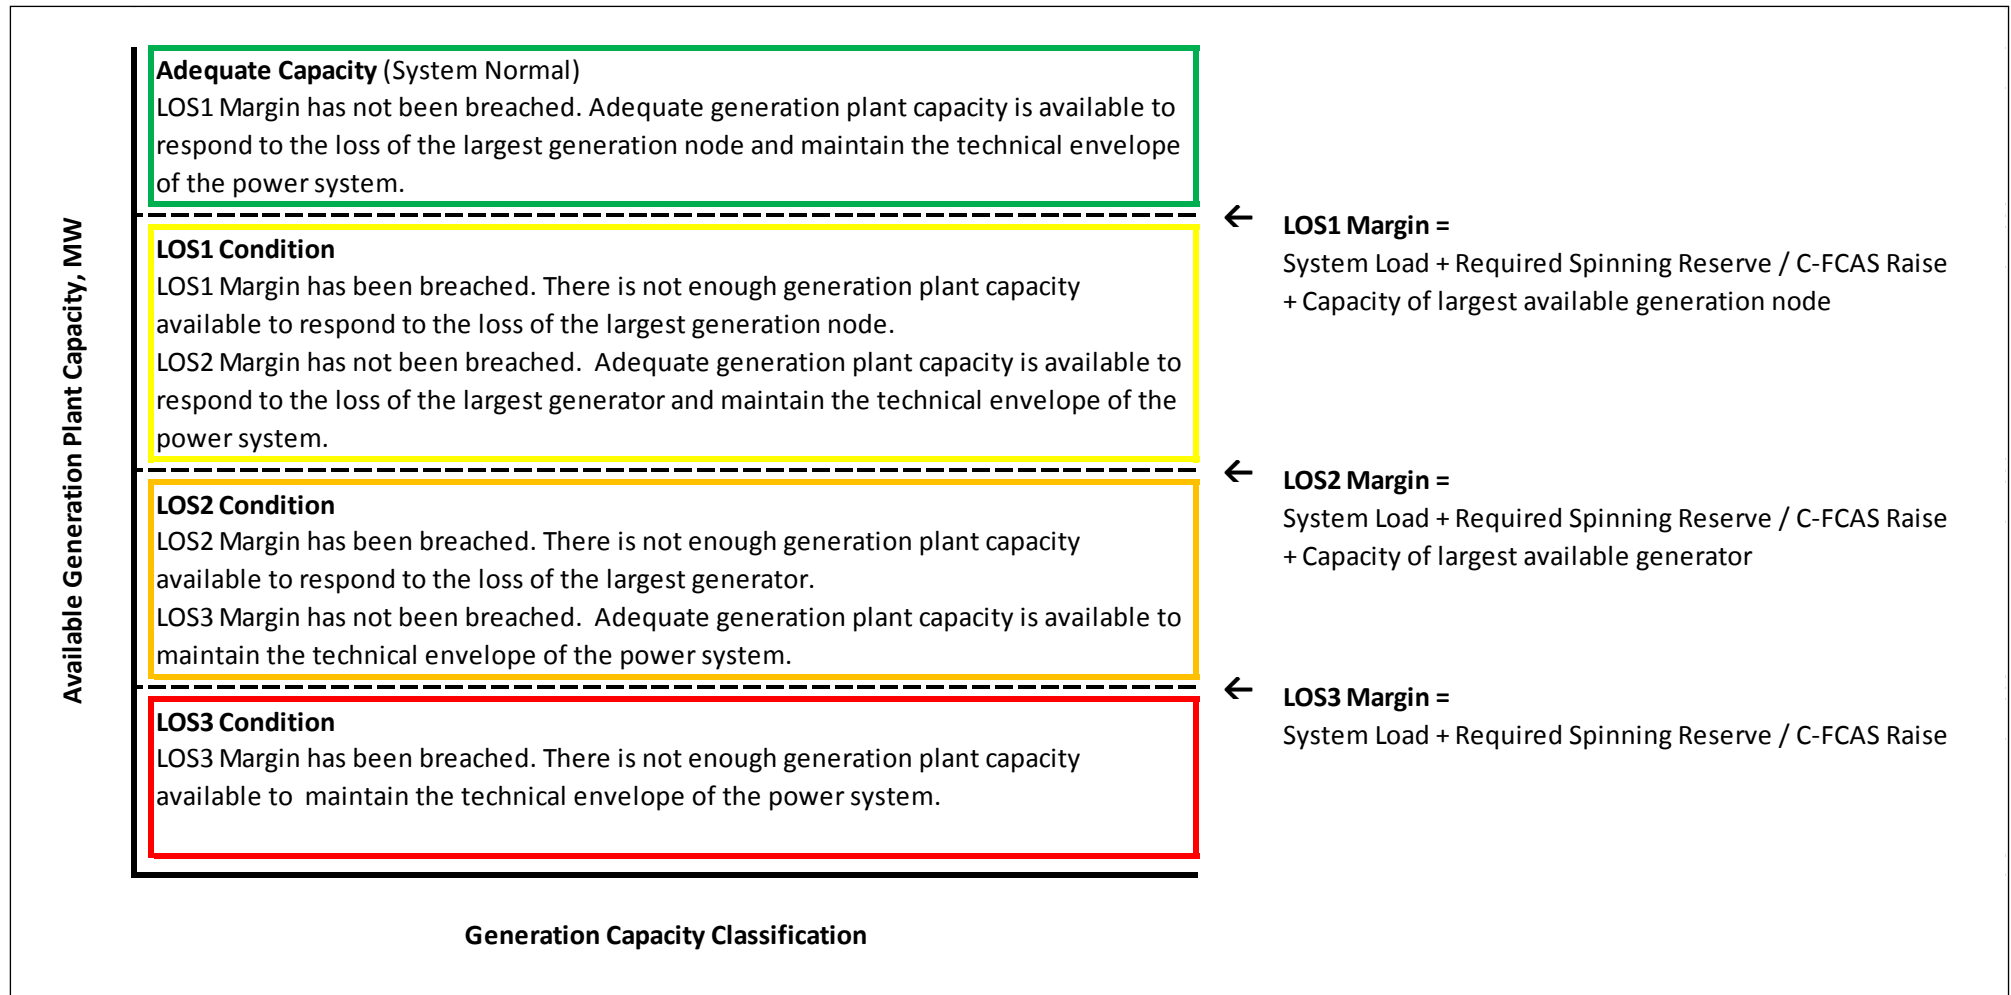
Available Generation Plant Capacity, MW

**Adequate Capacity** (System Normal)
LOS1 Margin has not been breached. Adequate generation plant capacity is available to respond to the loss of the largest generation node and maintain the technical envelope of the power system.

**LOS1 Condition**
LOS1 Margin has been breached. There is not enough generation plant capacity available to respond to the loss of the largest generation node.
LOS2 Margin has not been breached. Adequate generation plant capacity is available to respond to the loss of the largest generator and maintain the technical envelope of the power system.

**LOS2 Condition**
LOS2 Margin has been breached. There is not enough generation plant capacity available to respond to the loss of the largest generator.
LOS3 Margin has not been breached. Adequate generation plant capacity is available to maintain the technical envelope of the power system.

**LOS3 Condition**
LOS3 Margin has been breached. There is not enough generation plant capacity available to maintain the technical envelope of the power system.

Generation Capacity Classification

← **LOS1 Margin =**
System Load + Required Spinning Reserve / C-FCAS Raise + Capacity of largest available generation node

← **LOS2 Margin =**
System Load + Required Spinning Reserve / C-FCAS Raise + Capacity of largest available generator

← **LOS3 Margin =**
System Load + Required Spinning Reserve / C-FCAS Raise